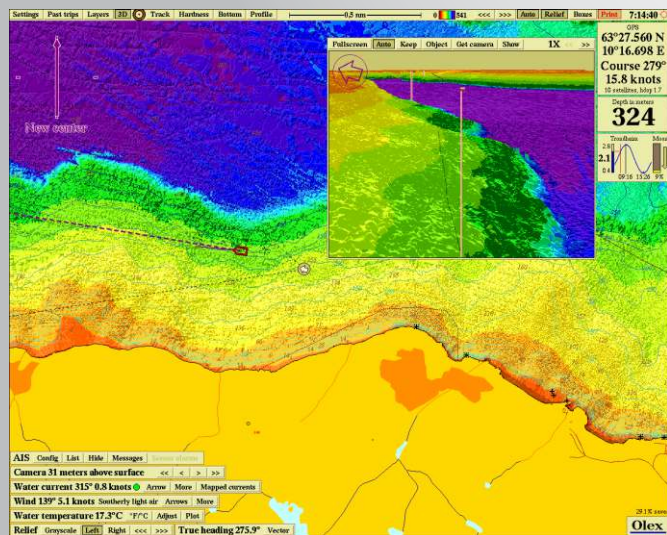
Settings Past trips Layers 3D Track Hardness Bottom Profile 0.5 nm 0 541 <<< >>> Auto Relief Beams Print 7:14:40

Fullscreen Auto Keep Object Get camera Show 1X

GPS
63°27.560 N
10°16.698 E
Course 279°
15.8 knots
10 satellites, hdop 1.7

Depth in meters
324

Tide
2.1

New center

AIS Config List Hide Messages

Camera 31 meters above surface << < > >>

Water current 315° 0.8 knots Arrow More Mapped currents

Wind 139° 5.1 knots Southerly light air Arrows More

Water temperature 17.3°C °F/°C Adjust Plot

Relief Grayscale Left Right <<< >>> True heading 275.9° Vector

Olex